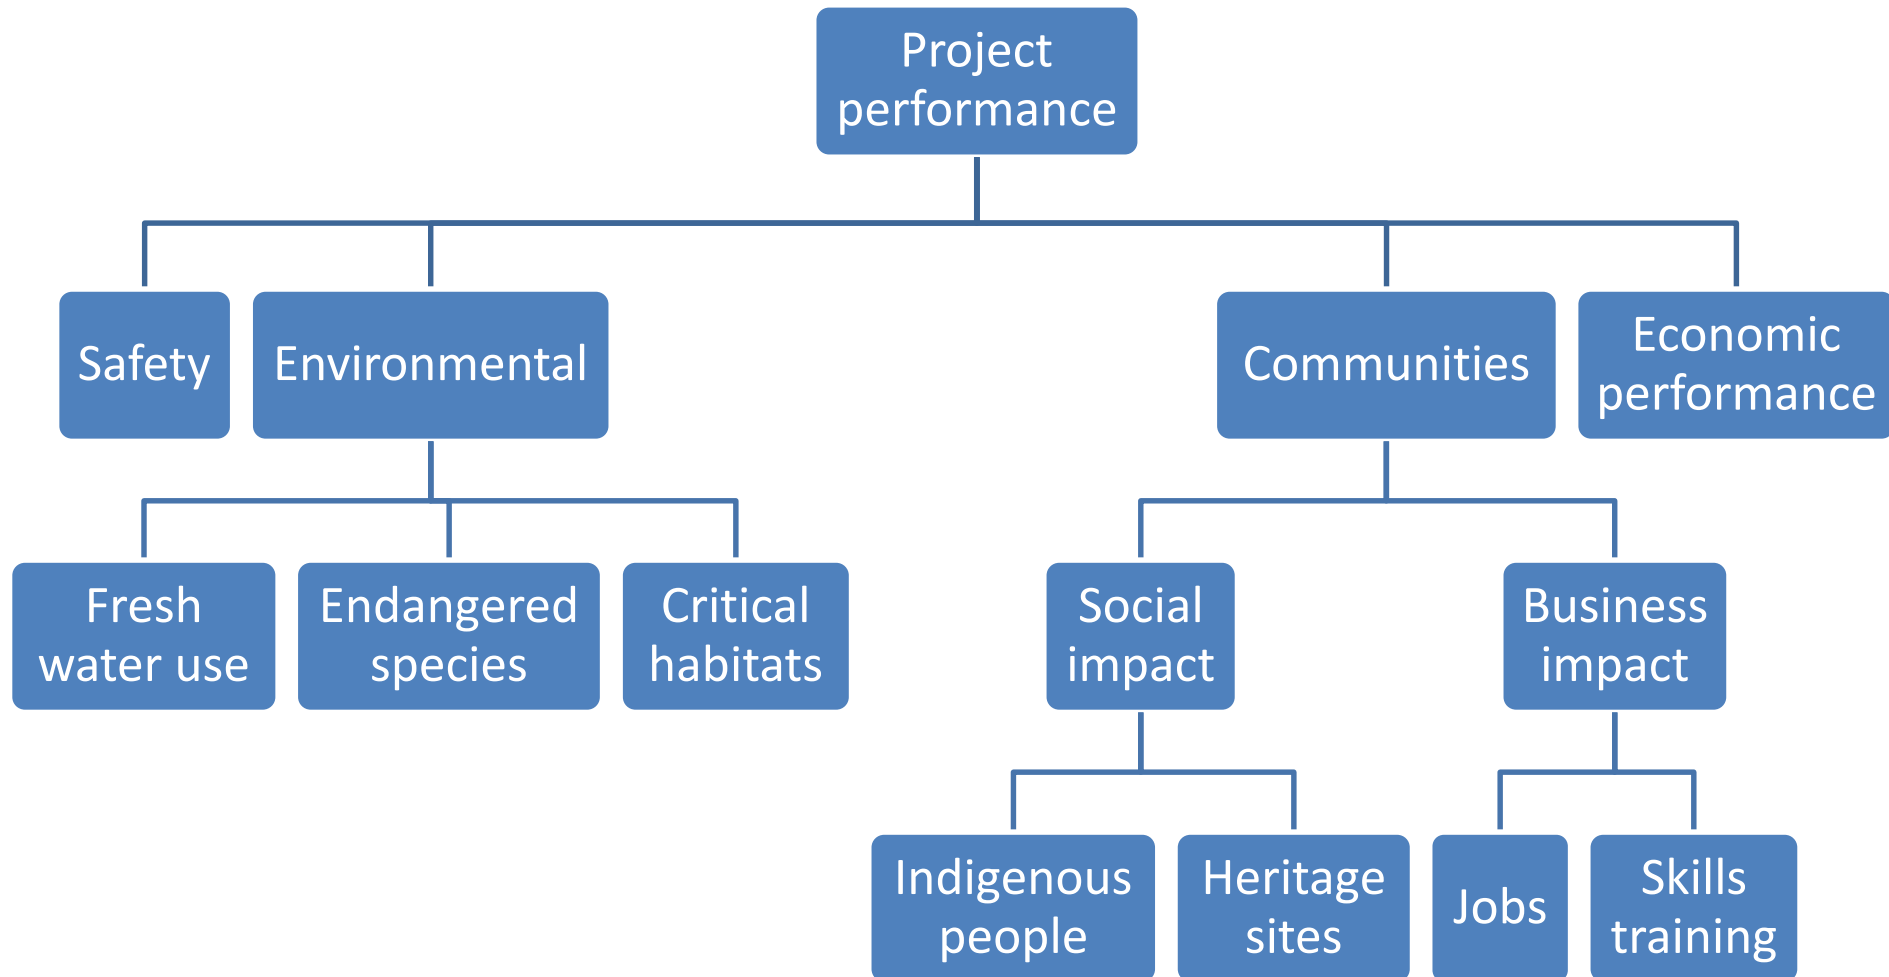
Project performance

Safety

Environmental

Communities

Economic performance

Fresh water use

Endangered species

Critical habitats

Social impact

Business impact

Indigenous people

Heritage sites

Jobs

Skills training